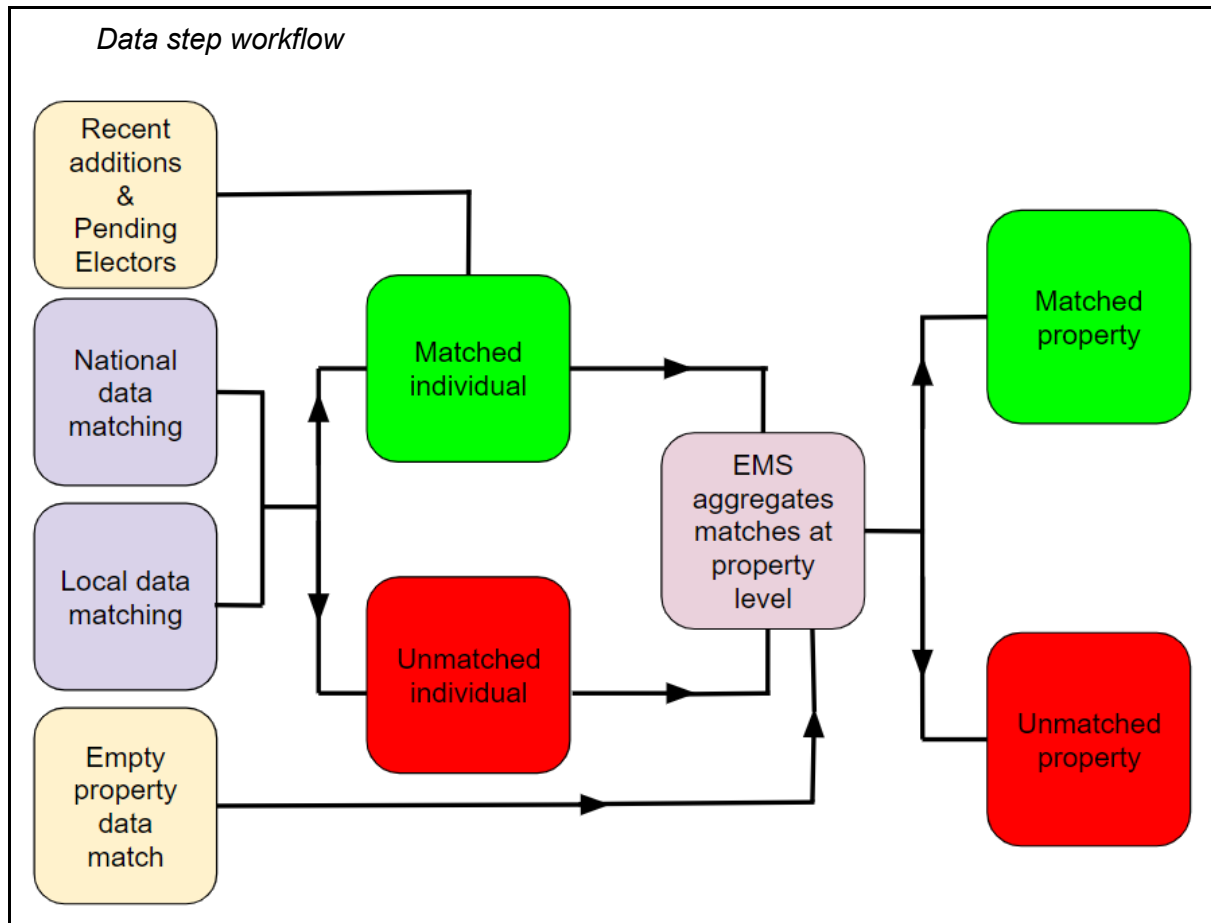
Data step workflow

Recent additions & Pending Electors

National data matching

Local data matching

Empty property data match

Matched individual

Unmatched individual

EMS aggregates matches at property level

Matched property

Unmatched property